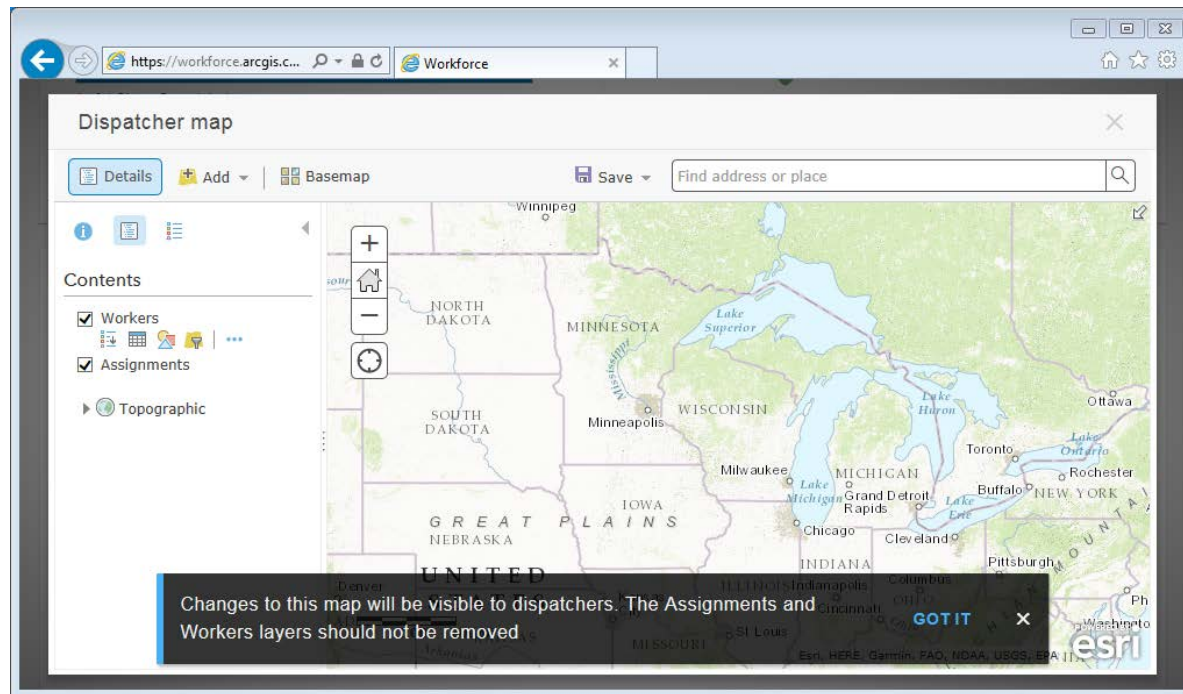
https://workforce.arcgis.c...
Workforce

Dispatcher map

Details
Add
Basemap
Save
Find address or place

Contents
Workers
Assignments
Topographic

Winnipeg
NORTH DAKOTA
MINNESOTA
Lake Superior
SOUTH DAKOTA
Minneapolis
WISCONSIN
Lake Huron
Ottawa
Toronto
Lake Ontario
Milwaukee
Lake Michigan
MICHIGAN
Rochester
Grand Rapids
Detroit
Buffalo
NEW YORK
Lake Erie
IOWA
GREAT PLAINS
NEBRASKA
Chicago
Cleveland
INDIANA
Pittsburgh
UNITED
Denver
Indianapolis
Columbus
OHIO
Cincinnati
St Louis
MISSOURI
Ph
Washingto

Changes to this map will be visible to dispatchers. The Assignments and Workers layers should not be removed
GOT IT
×

Esri, HERE, Garmin, FAO, NOAA, USGS, EPA
esri